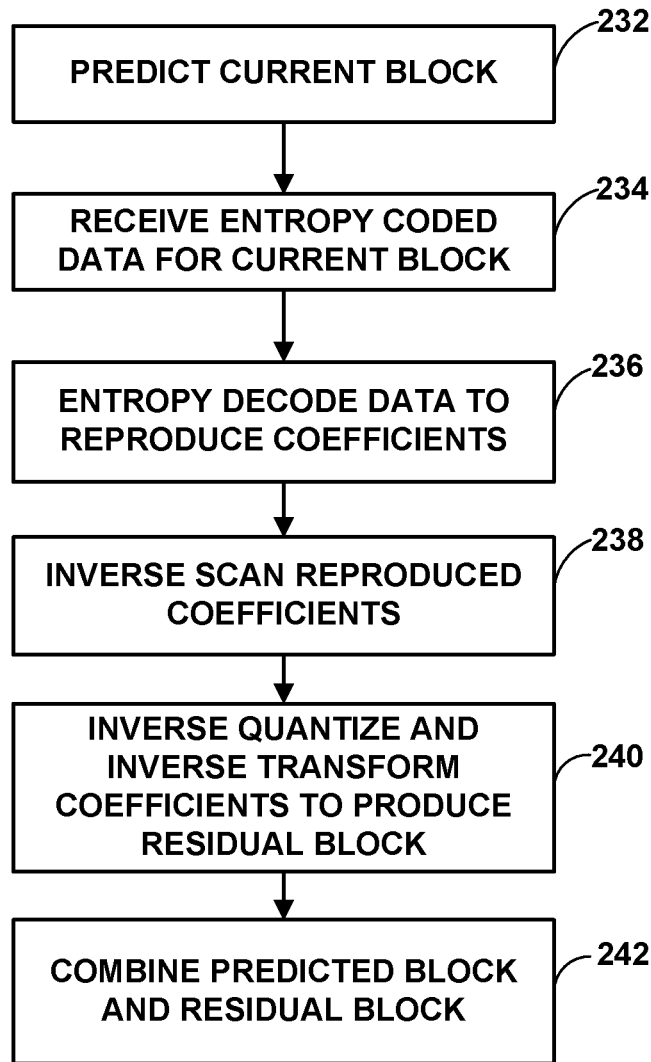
232
PREDICT CURRENT BLOCK

234
RECEIVE ENTROPY CODED DATA FOR CURRENT BLOCK

236
ENTROPY DECODE DATA TO REPRODUCE COEFFICIENTS

238
INVERSE SCAN REPRODUCED COEFFICIENTS

INVERSE QUANTIZE AND INVERSE TRANSFORM COEFFICIENTS TO PRODUCE RESIDUAL BLOCK
240

242
COMBINE PREDICTED BLOCK AND RESIDUAL BLOCK